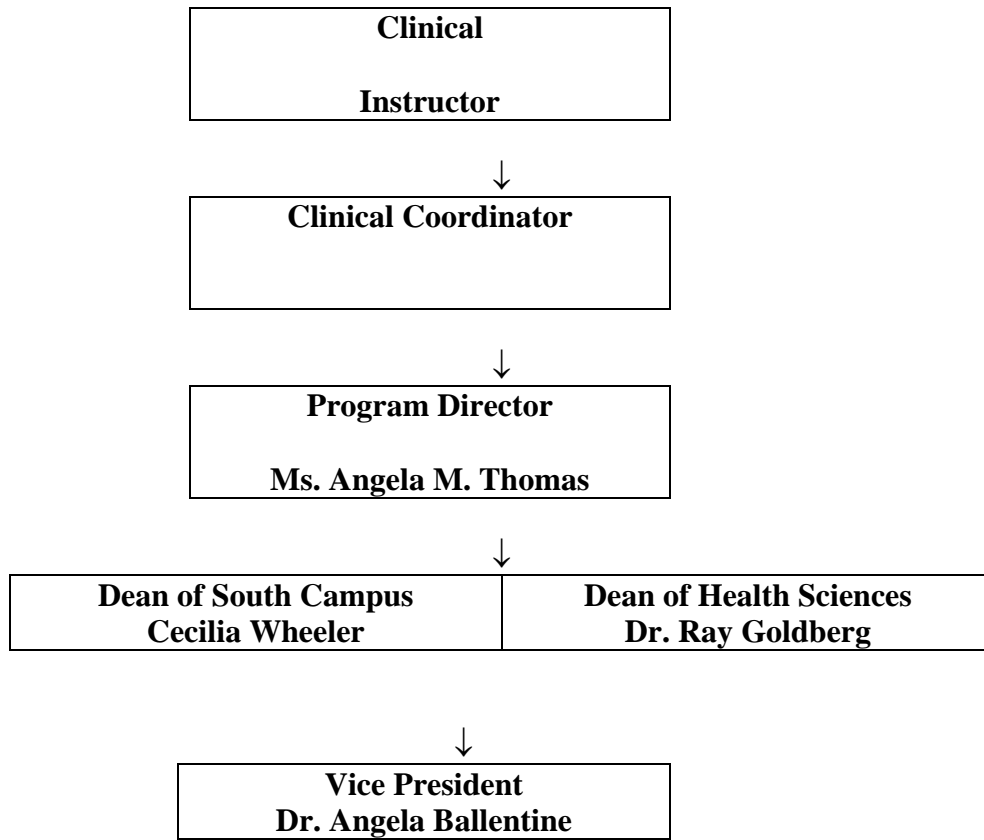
Clinical

Instructor

↓

Clinical Coordinator

↓

Program Director

Ms. Angela M. Thomas

↓

| Dean of South Campus Cecilia Wheeler | Dean of Health Sciences Dr. Ray Goldberg |
|---|---|

↓

Vice President
Dr. Angela Ballentine